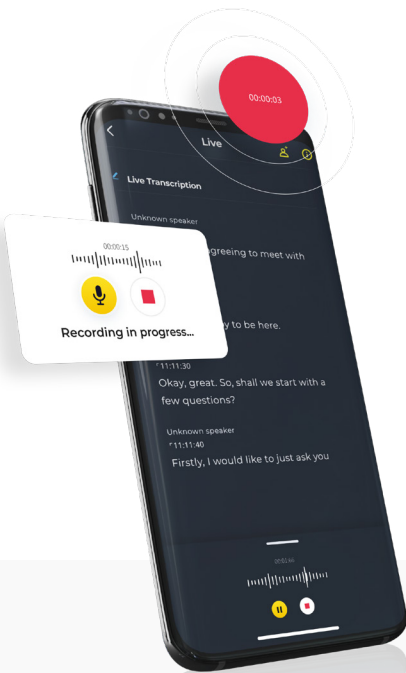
00:00:03

Live

Live Transcription

Unknown speaker

00:00:15

Recording in progress...

agreeing to meet with

y to be here.

11:11:30

Okay, great. So, shall we start with a few questions?

Unknown speaker

11:11:40

Firstly, I would like to just ask you